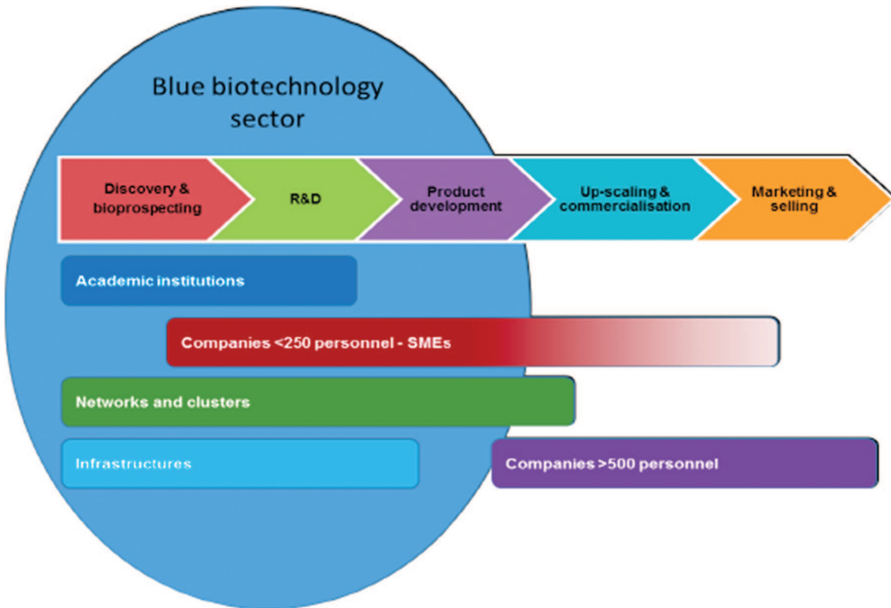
Blue biotechnology sector

Discovery & bioprospecting

R&D

Product development

Up-scaling & commercialisation

Marketing & selling

Academic institutions

Companies <250 personnel - SMEs

Networks and clusters

Infrastructures

Companies >500 personnel